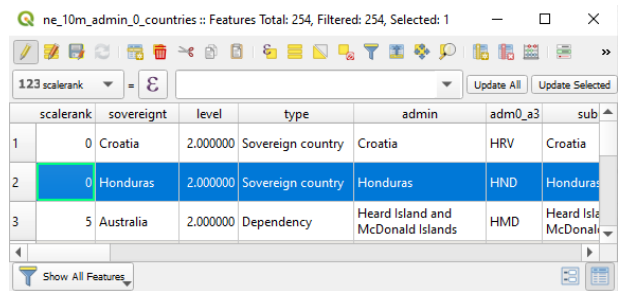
ne_10m_admin_0_countries :: Features Total: 254, Filtered: 254, Selected: 1

»

123 scalerank

=

Update All

Update Selected

| | scalerank | sovereignt | level | type | admin | adm0_a3 | sub |
|---|---|---|---|---|---|---|---|
| 1 | 0 | Croatia | 2.000000 | Sovereign country | Croatia | HRV | Croatia |
| 2 | 0 | Honduras | 2.000000 | Sovereign country | Honduras | HND | Honduras |
| 3 | 5 | Australia | 2.000000 | Dependency | Heard Island and McDonald Islands | HMD | Heard Isla McDonal |

Show All Features